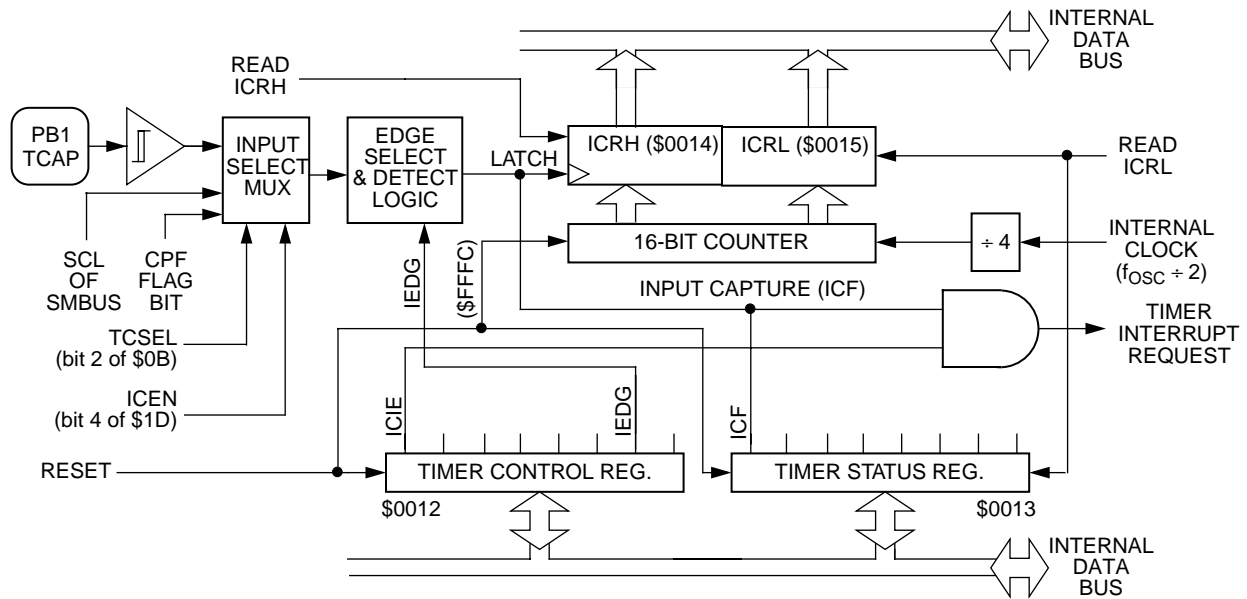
INTERNAL DATA BUS

READ ICRH

PB1 TCAP

INPUT SELECT MUX

EDGE SELECT & DETECT LOGIC

LATCH

ICRH ($0014)

ICRL ($0015)

READ ICRL

16-BIT COUNTER

$\div 4$

INTERNAL CLOCK ($f_{OSC} \div 2$)

SCL OF SMBUS

CPF FLAG BIT

IEDG

($FFFC)

INPUT CAPTURE (ICF)

TIMER INTERRUPT REQUEST

TCSEL (bit 2 of $0B)

ICEN (bit 4 of $1D)

ICIE

IEDG

ICF

RESET

TIMER CONTROL REG.

TIMER STATUS REG.

$0012

$0013

INTERNAL DATA BUS